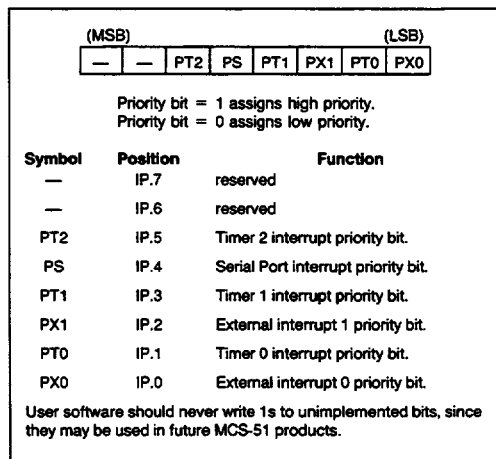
(MSB) (LSB)

| — | — | PT2 | PS | PT1 | PX1 | PT0 | PX0 |
|---|---|---|---|---|---|---|---|

Priority bit = 1 assigns high priority.
Priority bit = 0 assigns low priority.

| Symbol | Position | Function |
|---|---|---|
| — | IP.7 | reserved |
| — | IP.6 | reserved |
| PT2 | IP.5 | Timer 2 interrupt priority bit. |
| PS | IP.4 | Serial Port interrupt priority bit. |
| PT1 | IP.3 | Timer 1 interrupt priority bit. |
| PX1 | IP.2 | External interrupt 1 priority bit. |
| PT0 | IP.1 | Timer 0 interrupt priority bit. |
| PX0 | IP.0 | External interrupt 0 priority bit. |

User software should never write 1s to unimplemented bits, since they may be used in future MCS-51 products.